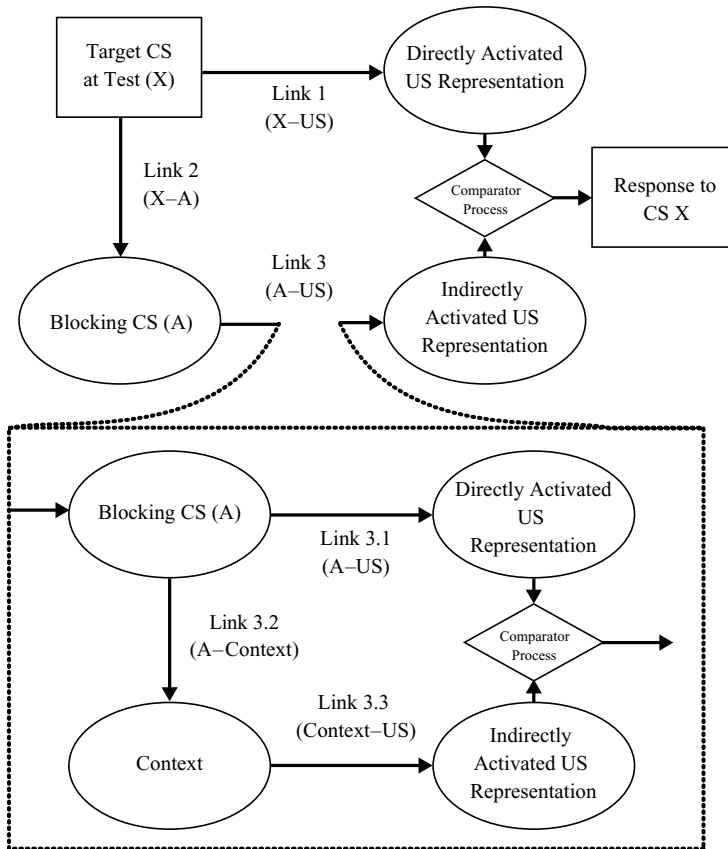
Target CS at Test (X)

Link 1 (X–US)

Directly Activated US Representation

Link 2 (X–A)

Comparator Process

Response to CS X

Link 3 (A–US)

Blocking CS (A)

Indirectly Activated US Representation

Blocking CS (A)

Link 3.1 (A–US)

Directly Activated US Representation

Link 3.2 (A–Context)

Comparator Process

Link 3.3 (Context–US)

Context

Indirectly Activated US Representation